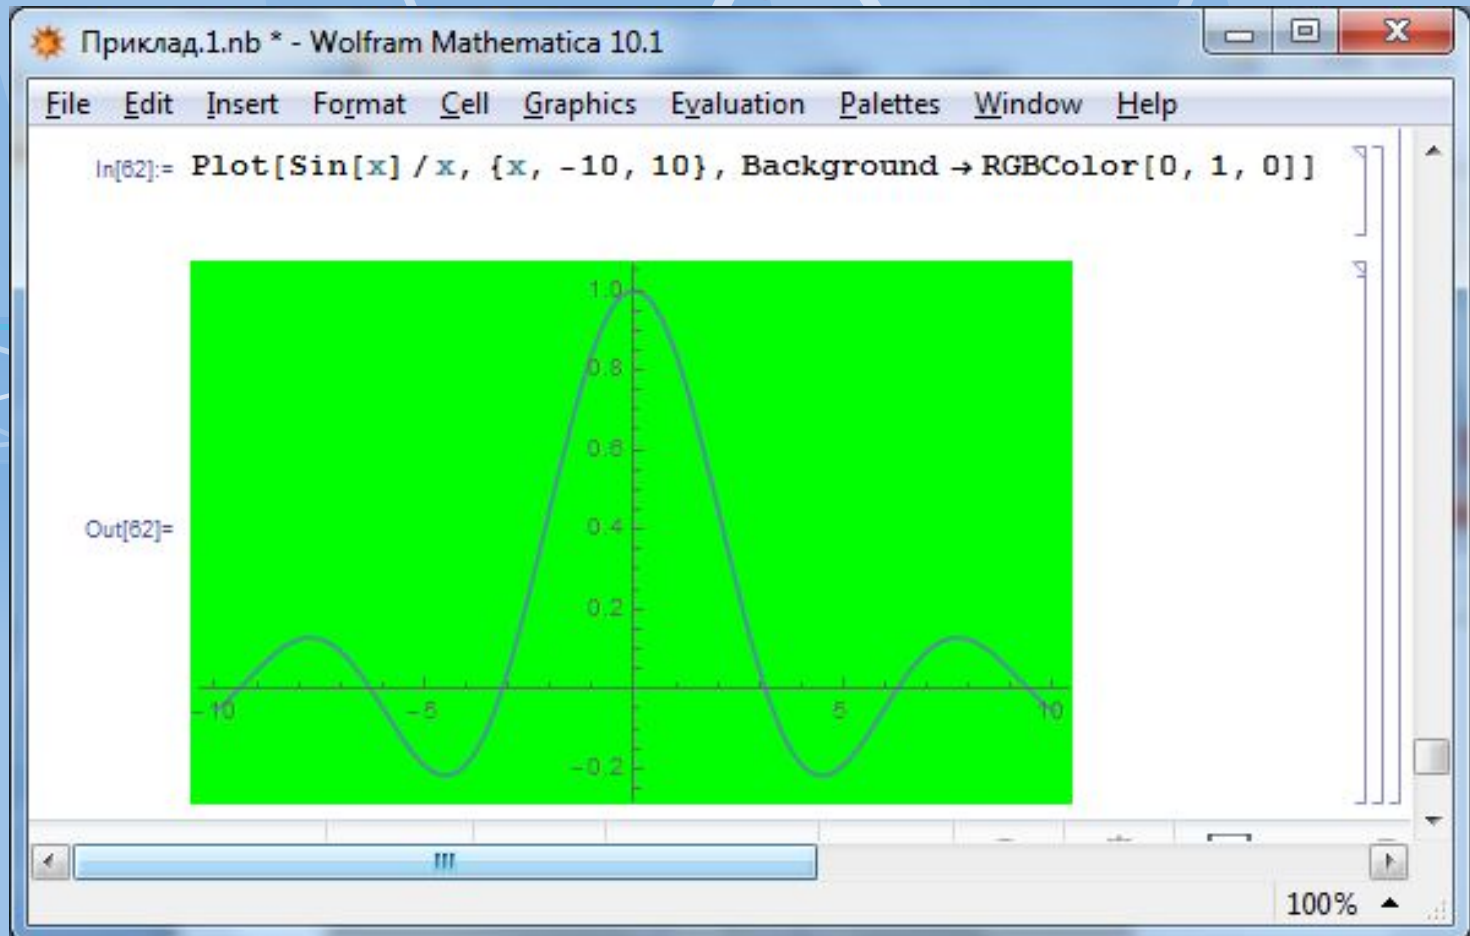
Приклад.1.nb * - Wolfram Mathematica 10.1

File Edit Insert Format Cell Graphics Evaluation Palettes Window Help

In[62]:= Plot[Sin[x] / x, {x, -10, 10}, Background → RGBColor[0, 1, 0]]

Out[62]=

1.0
0.8
0.6
0.4
0.2
-0.2
-10
-5
5
10

100%